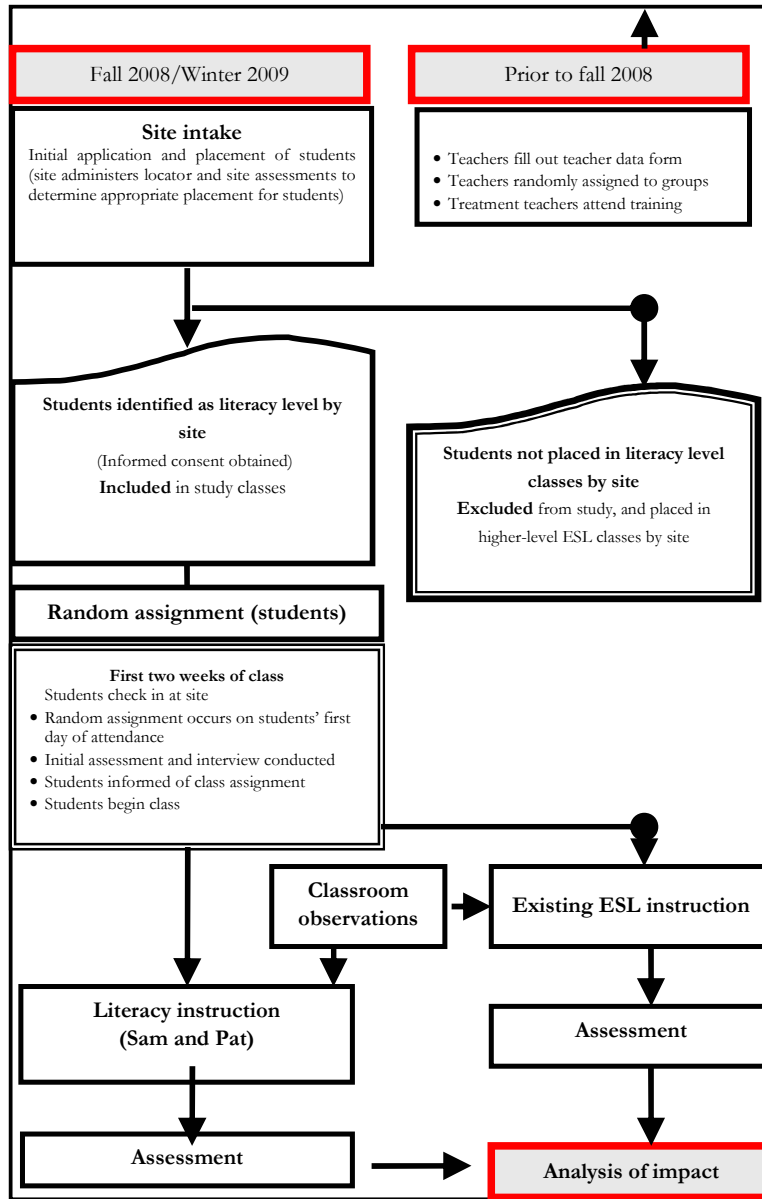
Fall 2008/Winter 2009

Prior to fall 2008

Site intake
Initial application and placement of students (site administers locator and site assessments to determine appropriate placement for students)

• Teachers fill out teacher data form
• Teachers randomly assigned to groups
• Treatment teachers attend training

Students identified as literacy level by site
(Informed consent obtained)
Included in study classes

Students not placed in literacy level classes by site
Excluded from study, and placed in higher-level ESL classes by site

Random assignment (students)

First two weeks of class
Students check in at site
• Random assignment occurs on students' first day of attendance
• Initial assessment and interview conducted
• Students informed of class assignment
• Students begin class

Classroom observations

Existing ESL instruction

Literacy instruction (Sam and Pat)

Assessment

Assessment

Analysis of impact